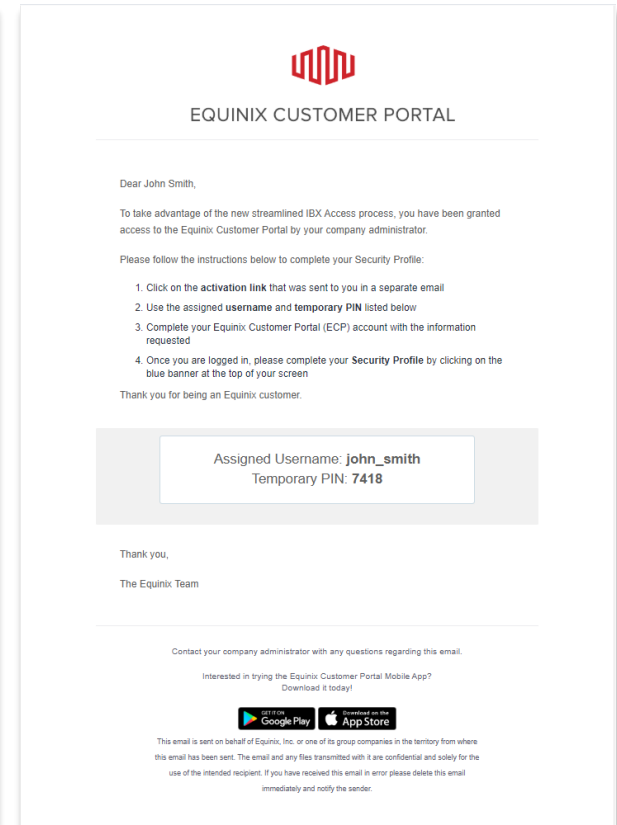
EQUINIX CUSTOMER PORTAL

Dear John Smith,

To take advantage of the new streamlined IBX Access process, you have been granted access to the Equinix Customer Portal by your company administrator.

Please follow the instructions below to complete your Security Profile:

1. Click on the **activation link** that was sent to you in a separate email
2. Use the assigned **username** and **temporary PIN** listed below
3. Complete your Equinix Customer Portal (ECP) account with the information requested
4. Once you are logged in, please complete your **Security Profile** by clicking on the blue banner at the top of your screen

Thank you for being an Equinix customer.

Assigned Username: **john_smith**
Temporary PIN: **7418**

Thank you,

The Equinix Team

Contact your company administrator with any questions regarding this email.

Interested in trying the Equinix Customer Portal Mobile App?
Download it today!

GET IT ON Google Play
Download on the App Store

This email is sent on behalf of Equinix, Inc. or one of its group companies in the territory from where this email has been sent. The email and any files transmitted with it are confidential and solely for the use of the intended recipient. If you have received this email in error please delete this email immediately and notify the sender.